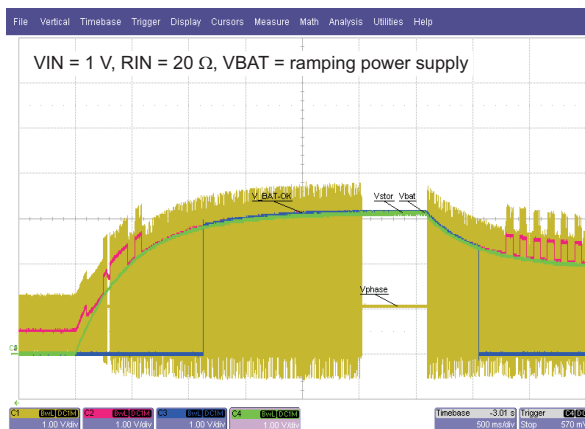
File Vertical Timebase Trigger Display Cursors Measure Math Analysis Utilities Help

VIN = 1 V, RIN = 20 Ω, VBAT = ramping power supply

V_BAT_OK

Vstor Vbat

Vphase

C1 BwL DC1M 1.00 V/div
C2 BwL DC1M 1.00 V/div
C3 BwL DC1M 1.00 V/div
C4 BwL DC1M 1.00 V/div

Timebase -3.01 s 500 ms/div
Trigger C4 DC Stop 570 mV